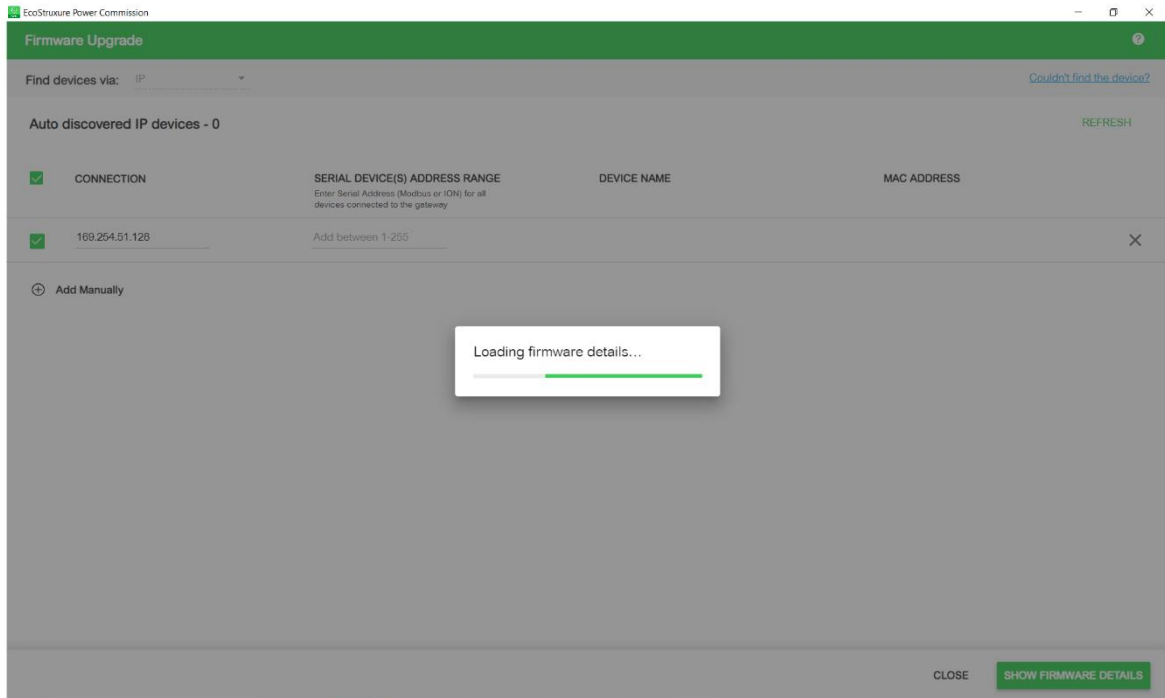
EcoStruxure Power Commission

Firmware Upgrade

Find devices via: IP

Couldn't find the device?

Auto discovered IP devices - 0

REFRESH

| CONNECTION | SERIAL DEVICE(S) ADDRESS RANGE Enter Serial Address (Modbus or ION) for all devices connected to the gateway | DEVICE NAME | MAC ADDRESS |
|---|---|---|---|
| 169.254.51.128 | Add between 1-255 | | |

Add Manually

Loading firmware details...

CLOSE

SHOW FIRMWARE DETAILS